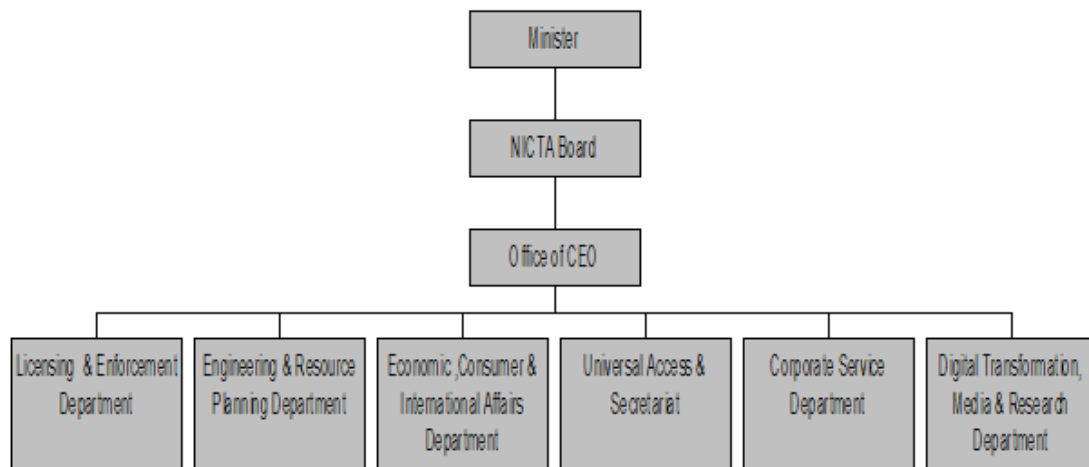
Minister

NICTA Board

Office of CEO

Licensing & Enforcement Department

Engineering & Resource Planning Department

Economic ,Consumer & International Affairs Department

Universal Access & Secretariat

Corporate Service Department

Digital Transformation, Media & Research Department